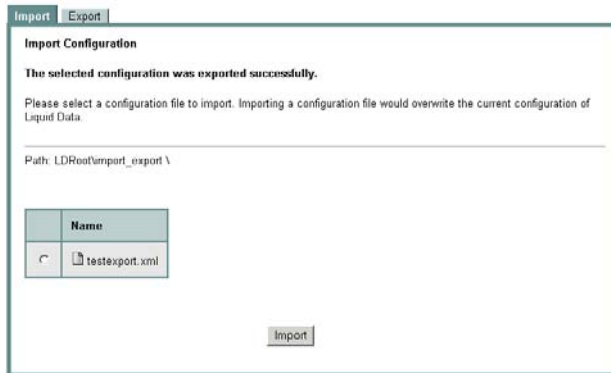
Import Export

Import Configuration

The selected configuration was exported successfully.

Please select a configuration file to import. Importing a configuration file would overwrite the current configuration of Liquid Data.

Path: LDRoot\import_export \

| | Name |
|---|---|
| | testexport.xml |

Import